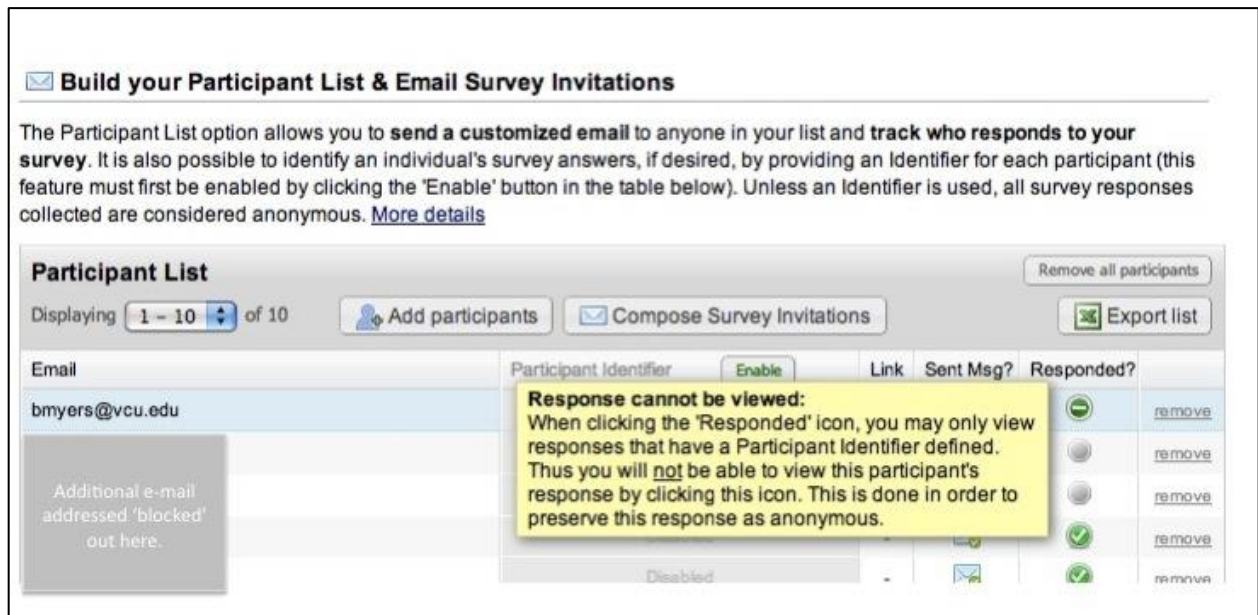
Build your Participant List & Email Survey Invitations

The Participant List option allows you to **send a customized email** to anyone in your list and **track who responds to your survey**. It is also possible to identify an individual's survey answers, if desired, by providing an Identifier for each participant (this feature must first be enabled by clicking the 'Enable' button in the table below). Unless an Identifier is used, all survey responses collected are considered anonymous. More details

Participant List

Remove all participants

Displaying 1 - 10 of 10

Add participants

Compose Survey Invitations

Export list

| Email | Participant Identifier Enable | Link | Sent Msg? | Responded? | |
|---|---|---|---|---|---|
| bmyers@vcu.edu | | | | | remove |
| | | | | | remove |
| | | | | | remove |
| | Disabled | - | | | remove |
| | Disabled | - | | | remove |

Response cannot be viewed:
When clicking the 'Responded' icon, you may only view responses that have a Participant Identifier defined. Thus you will not be able to view this participant's response by clicking this icon. This is done in order to preserve this response as anonymous.

Additional e-mail addressed 'blocked' out here.